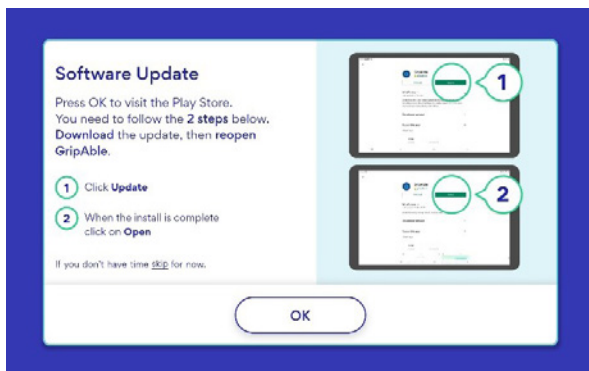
Software Update

Press OK to visit the Play Store. You need to follow the 2 steps below. Download the update, then reopen GripAble.

1 Click Update

2 When the install is complete click on Open

If you don't have time skip for now.

1

2

OK